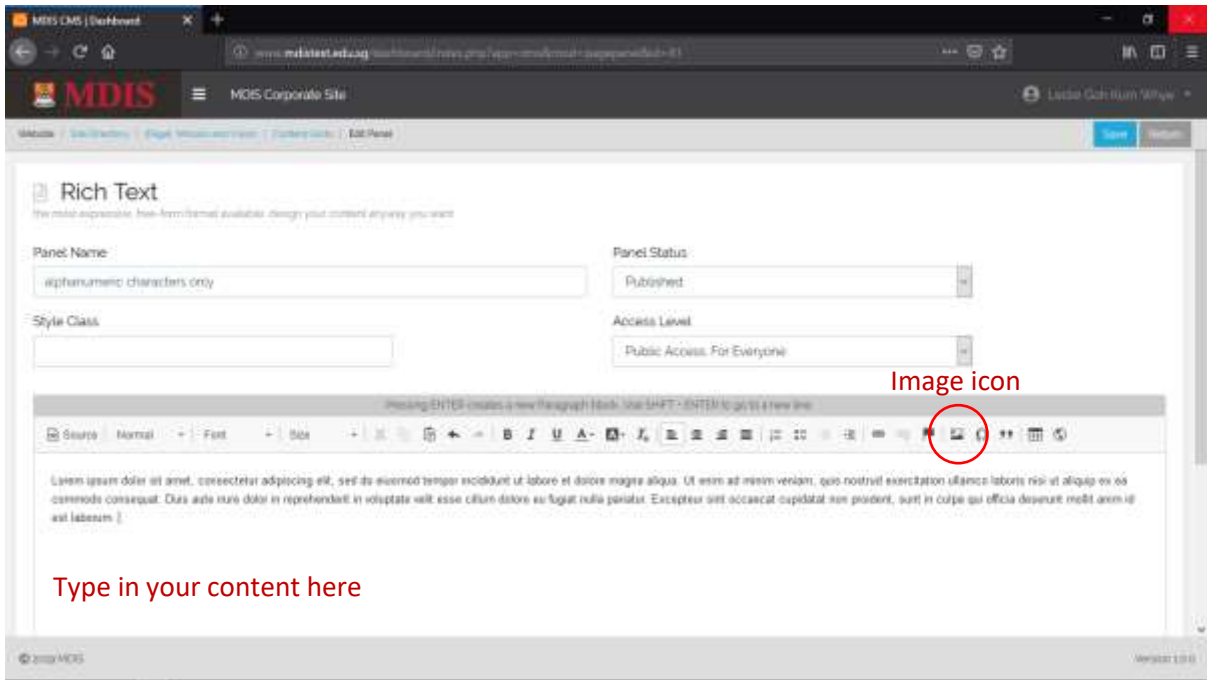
MDIS CMS | Dashboard

www.mdistest.edu.sg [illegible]

MDIS

MDIS Corporate Site

Leslie Goh Kum Whye

Website / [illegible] / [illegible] / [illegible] / Edit Panel

Save

Return

Rich Text

The most expressive, free-form format available, design your content anyway you want

Panel Name

alphanumeric characters only

Panel Status

Published

Style Class

Access Level

Public Access. For Everyone

Image icon

Pressing ENTER creates a new Paragraph block. Use SHIFT + ENTER to go to a new line.

Source

Normal

Font

Size

B I U

Lorem ipsum dolor sit amet, consectetur adipiscing elit, sed do eiusmod tempor incididunt ut labore et dolore magna aliqua. Ut enim ad minim veniam, quis nostrud exercitation ullamco laboris nisi ut aliquip ex ea commodo consequat. Duis aute irure dolor in reprehenderit in voluptate velit esse cillum dolore eu fugiat nulla pariatur. Excepteur sint occaecat cupidatat non proident, sunt in culpa qui officia deserunt mollit anim id est laborum.

Type in your content here

© 2019 MDIS

Version 1.0.0